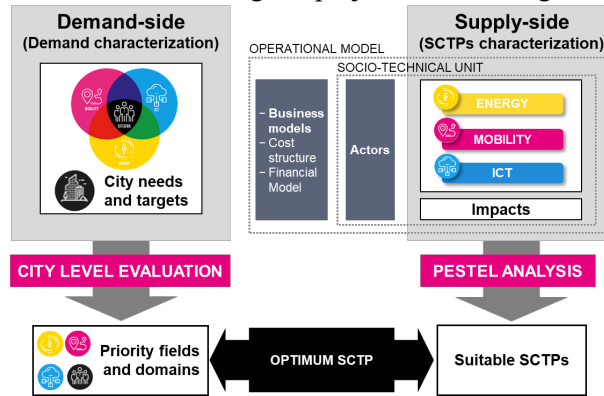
Demand-side
(Demand characterization)

MOBILITY
CITIZENS
ENERGY

City needs and targets

OPERATIONAL MODEL
SOCIO-TECHNICAL UNIT

- Business models
- Cost structure
- Financial Model

Actors

Supply-side
(SCTPs characterization)

ENERGY
MOBILITY
ICT

Impacts

CITY LEVEL EVALUATION

PESTEL ANALYSIS

Priority fields and domains

OPTIMUM SCTP

Suitable SCTPs